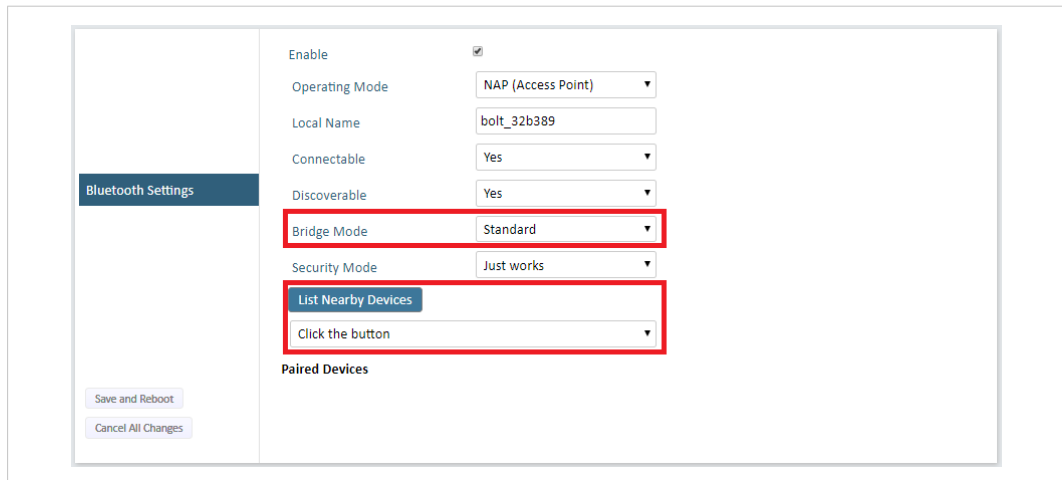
Bluetooth Settings

Save and Reboot

Cancel All Changes

Enable

Operating Mode NAP (Access Point)

Local Name bolt_32b389

Connectable Yes

Discoverable Yes

Bridge Mode Standard

Security Mode Just works

List Nearby Devices

Click the button

Paired Devices